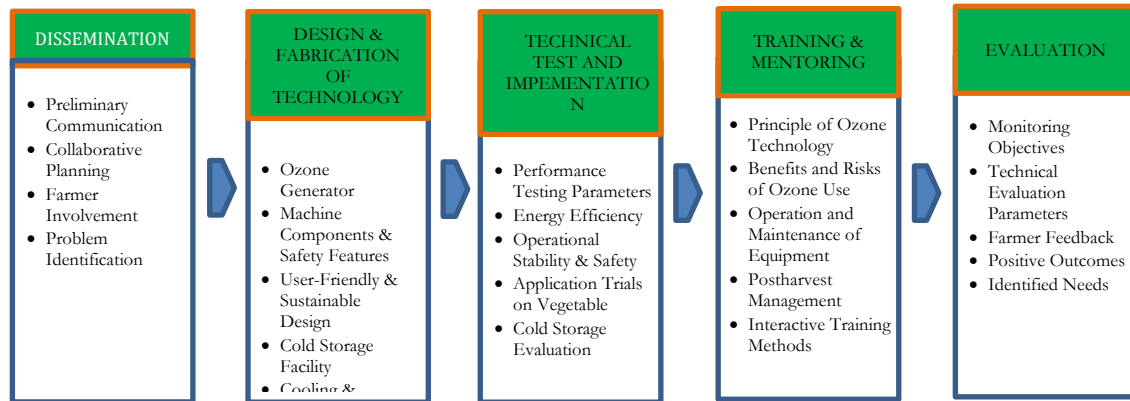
DISSEMINATION

- Preliminary Communication
- Collaborative Planning
- Farmer Involvement
- Problem Identification

DESIGN & FABRICATION OF TECHNOLOGY

- Ozone Generator
- Machine Components & Safety Features
- User-Friendly & Sustainable Design
- Cold Storage Facility
- Cooling & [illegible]

TECHNICAL TEST AND IMPEMENTATIO N

- Performance Testing Parameters
- Energy Efficiency
- Operational Stability & Safety
- Application Trials on Vegetable
- Cold Storage Evaluation

TRAINING & MENTORING

- Principle of Ozone Technology
- Benefits and Risks of Ozone Use
- Operation and Maintenance of Equipment
- Postharvest Management
- Interactive Training Methods

EVALUATION

- Monitoring Objectives
- Technical Evaluation Parameters
- Farmer Feedback
- Positive Outcomes
- Identified Needs